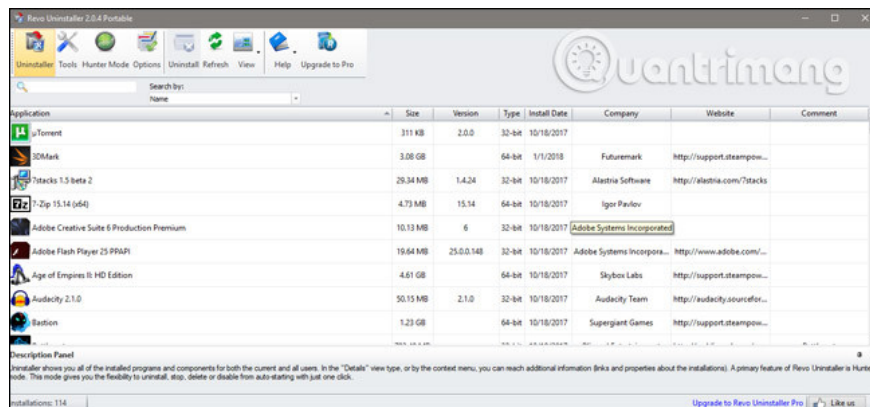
Revo Uninstaller 2.0.4 Portable

Uninstaller Tools Hunter Mode Options Uninstall Refresh View Help Upgrade to Pro

Quantrimang

Search by:
Name

| Application | Size | Version | Type | Install Date | Company | Website | Comment |
|---|---|---|---|---|---|---|---|
| µTorrent | 311 KB | 2.0.0 | 32-bit | 10/18/2017 | | | |
| 3DMark | 3.08 GB | | 64-bit | 1/1/2018 | Futuremark | http://support.steampow... | |
| 7stacks 1.5 beta 2 | 29.34 MB | 1.4.24 | 32-bit | 10/18/2017 | Alastria Software | http://alastria.com/7stacks | |
| 7-Zip 15.14 (x64) | 4.73 MB | 15.14 | 64-bit | 10/18/2017 | Igor Pavlov | | |
| Adobe Creative Suite 6 Production Premium | 10.13 MB | 6 | 32-bit | 10/18/2017 | Adobe Systems Incorporated | | |
| Adobe Flash Player 25 PPAPI | 19.64 MB | 25.0.0.148 | 32-bit | 10/18/2017 | Adobe Systems Incorpora... | http://www.adobe.com/... | |
| Age of Empires II: HD Edition | 4.61 GB | | 64-bit | 10/18/2017 | Skybox Labs | http://support.steampow... | |
| Audacity 2.1.0 | 50.15 MB | 2.1.0 | 32-bit | 10/18/2017 | Audacity Team | http://audacity.sourcefor... | |
| Bastion | 1.23 GB | | 64-bit | 10/18/2017 | Supergiant Games | http://support.steampow... | |

Description Panel
Uninstaller shows you all of the installed programs and components for both the current and all users. In the "Details" view type, or by the context menu, you can reach additional information (links and properties about the installations). A primary feature of Revo Uninstaller is Hunter mode. This mode gives you the flexibility to uninstall, stop, delete or disable from auto-starting with just one click.

Installations: 114
Upgrade to Revo Uninstaller Pro
Like us